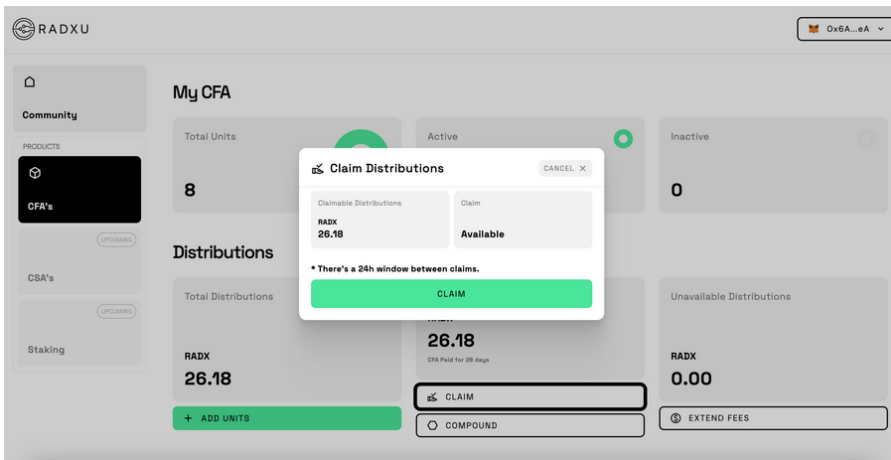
RADXU

Ox6A...eA

Community

PRODUCTS

CFA's

UPCOMING

CSA's

UPCOMING

Staking

My CFA

Total Units

8

Active

Inactive

0

Distributions

Total Distributions

RADX

26.18

+ ADD UNITS

RADX

26.18

CFA Paid for 26 days

CLAIM

COMPOUND

Unavailable Distributions

RADX

0.00

EXTEND FEES

Claim Distributions

CANCEL ×

| Claimable Distributions | Claim |
|---|---|
| RADX 26.18 | Available |

* There's a 24h window between claims.

CLAIM